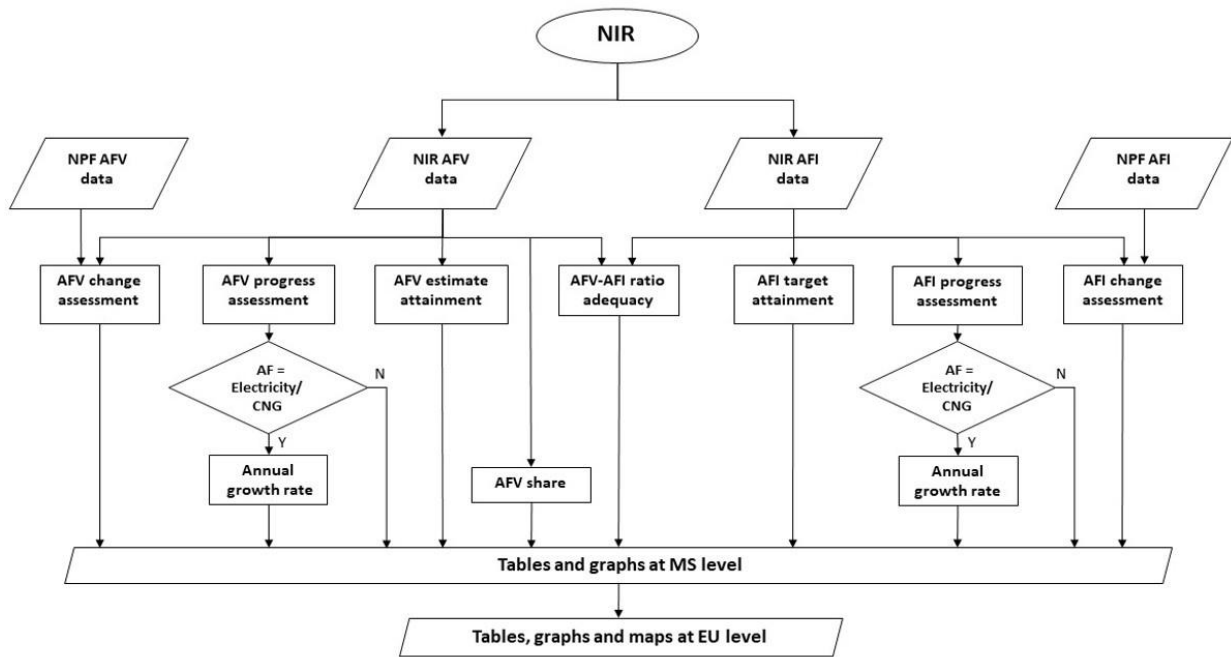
NIR

NPF AFV data

NIR AFV data

NIR AFI data

NPF AFI data

AFV change assessment

AFV progress assessment

AFV estimate attainment

AFV-AFI ratio adequacy

AFI target attainment

AFI progress assessment

AFI change assessment

AF = Electricity/ CNG

N

Y

Annual growth rate

AFV share

AF = Electricity/ CNG

N

Y

Annual growth rate

Tables and graphs at MS level

Tables, graphs and maps at EU level